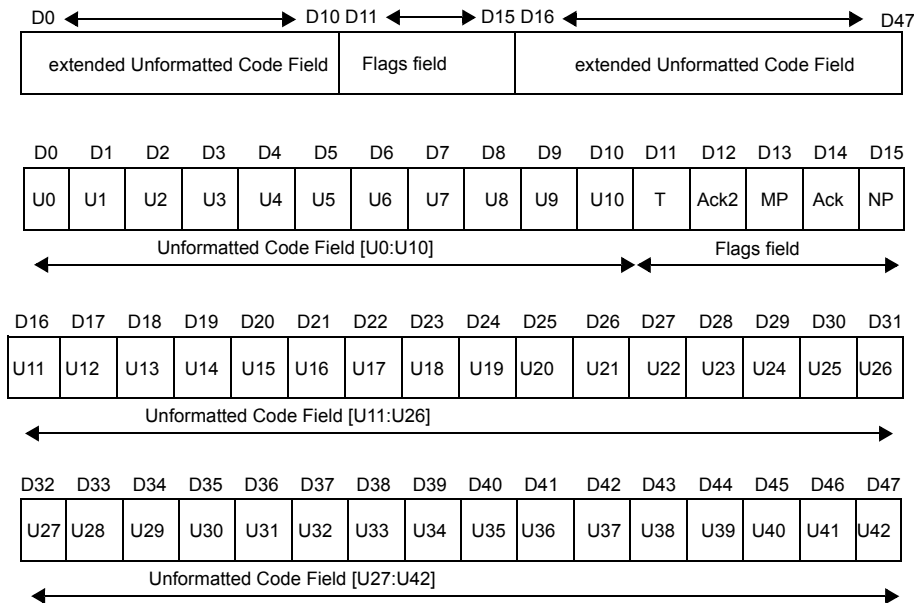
D0 D10 D11 D15 D16 D47

| extended Unformatted Code Field | Flags field | extended Unformatted Code Field |
|---|---|---|

| D0 | D1 | D2 | D3 | D4 | D5 | D6 | D7 | D8 | D9 | D10 | D11 | D12 | D13 | D14 | D15 |
|---|---|---|---|---|---|---|---|---|---|---|---|---|---|---|---|
| U0 | U1 | U2 | U3 | U4 | U5 | U6 | U7 | U8 | U9 | U10 | T | Ack2 | MP | Ack | NP |

Unformatted Code Field [U0:U10]

Flags field

| D16 | D17 | D18 | D19 | D20 | D21 | D22 | D23 | D24 | D25 | D26 | D27 | D28 | D29 | D30 | D31 |
|---|---|---|---|---|---|---|---|---|---|---|---|---|---|---|---|
| U11 | U12 | U13 | U14 | U15 | U16 | U17 | U18 | U19 | U20 | U21 | U22 | U23 | U24 | U25 | U26 |

Unformatted Code Field [U11:U26]

| D32 | D33 | D34 | D35 | D36 | D37 | D38 | D39 | D40 | D41 | D42 | D43 | D44 | D45 | D46 | D47 |
|---|---|---|---|---|---|---|---|---|---|---|---|---|---|---|---|
| U27 | U28 | U29 | U30 | U31 | U32 | U33 | U34 | U35 | U36 | U37 | U38 | U39 | U40 | U41 | U42 |

Unformatted Code Field [U27:U42]